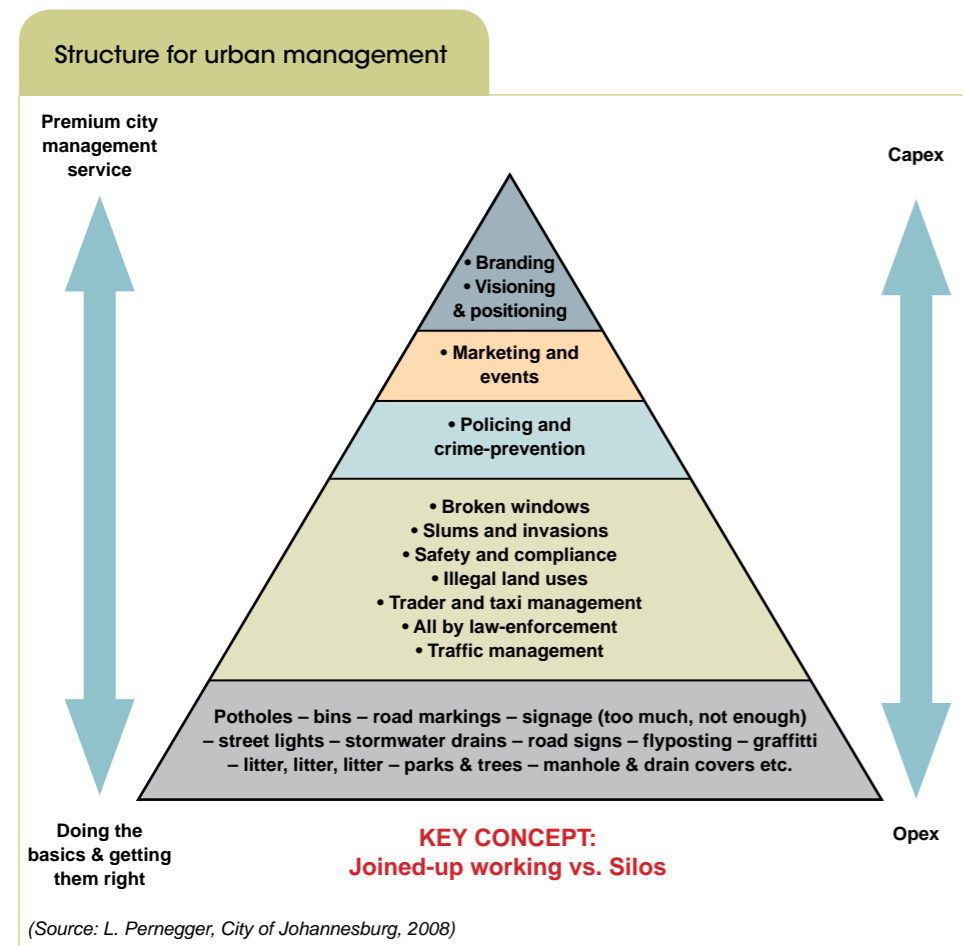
Structure for urban management

Premium city management service

Capex

• Branding
• Visioning & positioning

• Marketing and events

• Policing and crime-prevention

• Broken windows
• Slums and invasions
• Safety and compliance
• Illegal land uses
• Trader and taxi management
• All by law-enforcement
• Traffic management

Potholes – bins – road markings – signage (too much, not enough) – street lights – stormwater drains – road signs – flyposting – graffiti – litter, litter, litter – parks & trees – manhole & drain covers etc.

Doing the basics & getting them right

KEY CONCEPT:
Joined-up working vs. Silos

Opex

(Source: L. Pernegger, City of Johannesburg, 2008)